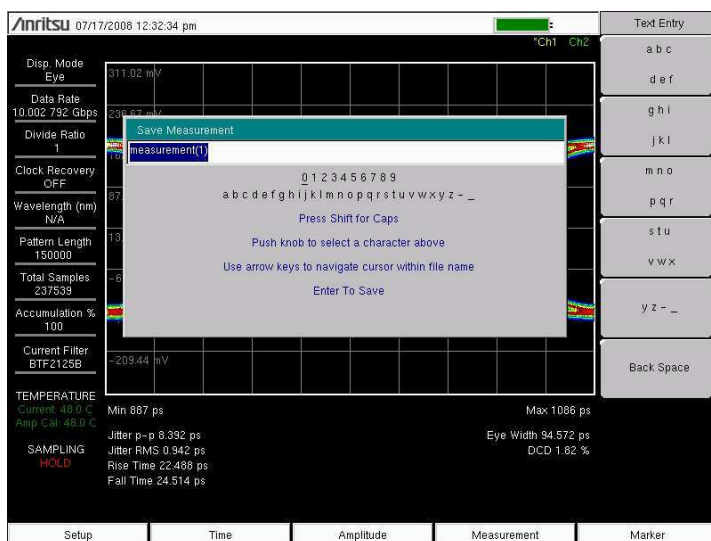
/Inritsu 07/17/2008 12:32:34 pm

*Ch1 Ch2

Text Entry

Disp. Mode
Eye

Data Rate
10.002 792 Gbps

Divide Ratio
1

Clock Recovery
OFF

Wavelength (nm)
N/A

Pattern Length
150000

Total Samples
237539

Accumulation %
100

Current Filter
BTF2125B

TEMPERATURE
Current: 48.0 C
Amp Cal: 48.0 C

SAMPLING
HOLD

311.02 mV

236.67 mV

-209.44 mV

Save Measurement

measurement(1)

0 1 2 3 4 5 6 7 8 9
a b c d e f g h i j k l m n o p q r s t u v w x y z - _

Press Shift for Caps

Push knob to select a character above

Use arrow keys to navigate cursor within file name

Enter To Save

Min 887 ps

Max 1086 ps

Jitter p-p 8.392 ps
Jitter RMS 0.942 ps
Rise Time 22.488 ps
Fall Time 24.514 ps

Eye Width 94.572 ps
DCD 1.82 %

a b c
d e f

g h i
j k l

m n o
p q r

s t u
v w x

y z - _

Back Space

Setup

Time

Amplitude

Measurement

Marker